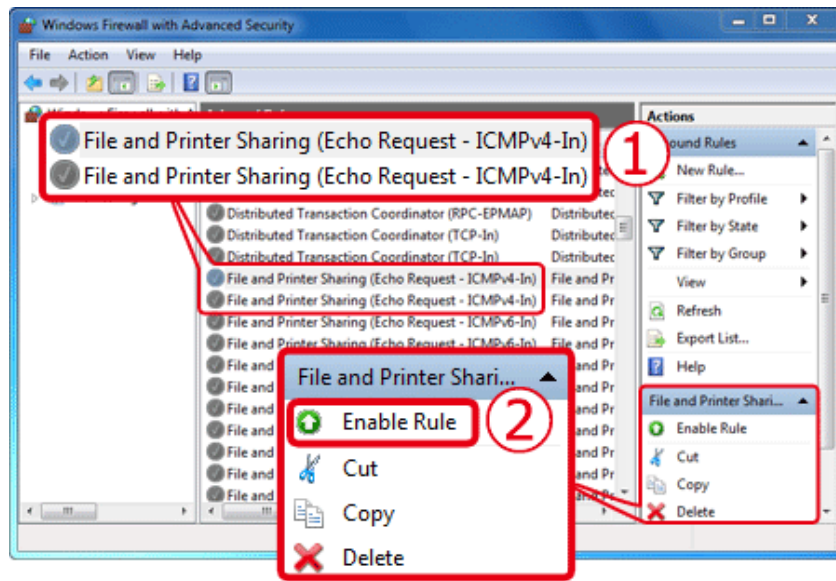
Windows Firewall with Advanced Security

File Action View Help

File and Printer Sharing (Echo Request - ICMPv4-In)
File and Printer Sharing (Echo Request - ICMPv4-In)

①

Distributed Transaction Coordinator (RPC-EPMAP) Distributed
Distributed Transaction Coordinator (TCP-In) Distributed
Distributed Transaction Coordinator (TCP-In) Distributed
File and Printer Sharing (Echo Request - ICMPv4-In) File and Pr
File and Printer Sharing (Echo Request - ICMPv4-In) File and Pr
File and Printer Sharing (Echo Request - ICMPv6-In) File and Pr
File and Printer Sharing (Echo Request - ICMPv6-In) File and Pr
File and
File and
File and
File and
File and
File and
File and

Actions
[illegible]ound Rules
New Rule...
Filter by Profile
Filter by State
Filter by Group
View
Refresh
Export List...
Help

File and Printer Shari...
Enable Rule
Cut
Copy
Delete

File and Printer Shari...
Enable Rule
②
Cut
Copy
Delete